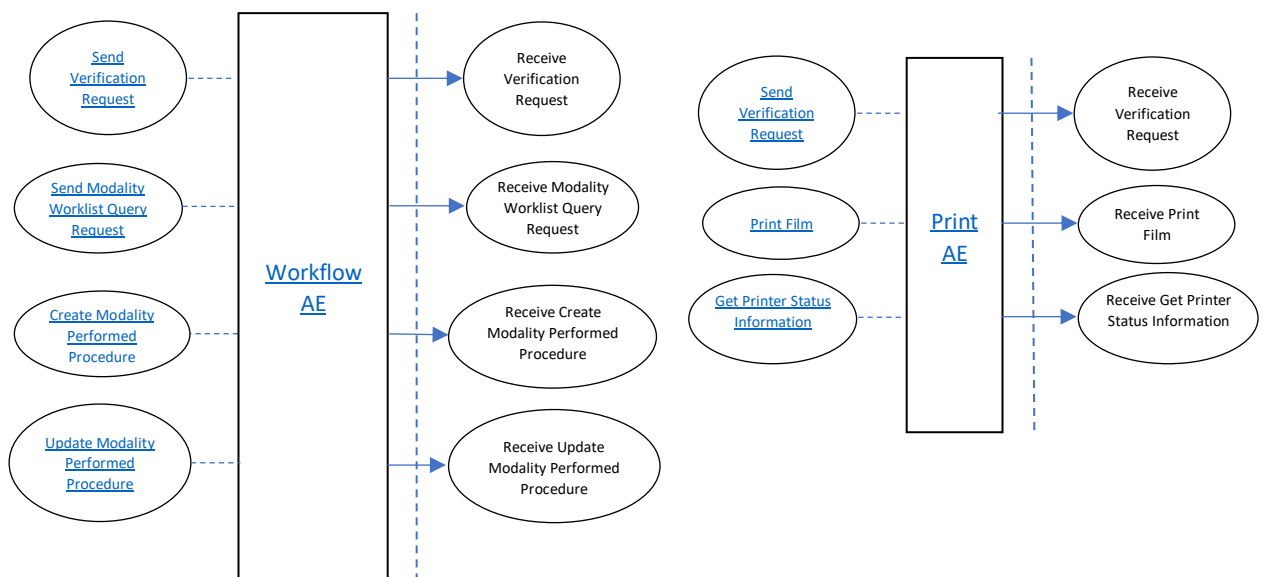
Send Verification Request

Send Modality Worklist Query Request

Create Modality Performed Procedure

Update Modality Performed Procedure

Workflow AE

Receive Verification Request

Receive Modality Worklist Query Request

Receive Create Modality Performed Procedure

Receive Update Modality Performed Procedure

Send Verification Request

Print Film

Get Printer Status Information

Print AE

Receive Verification Request

Receive Print Film

Receive Get Printer Status Information